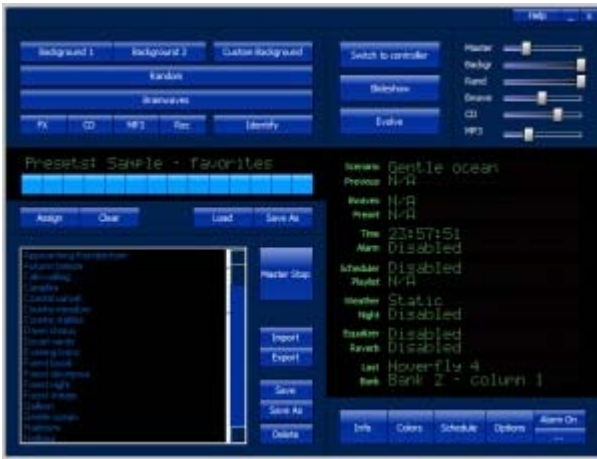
Help _ X

Background 1 Background 2 Custom Background

Random

Brainwaves

FX CD MP3 Rec Identify

Switch to controller

Slideshow

Evolve

Master
Backgr
Fixed
Brwave
CD
MP3

Presets: Sample - favorites

Assign Clear Load Save As

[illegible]

Master Stop

Import
Export

Save
Save As
Delete

Scenario Gentle ocean
Previous N/A

Brwaves N/A
Preset N/A

Time 23:57:51
Alarm Disabled

Scheduler Disabled
Playlist N/A

Weather Static
Night Disabled

Equalizer Disabled
Reverb Disabled

Last Hoverfly 4
Bank Bank 2 - column 1

Info Colors Schedule Options Alarm On